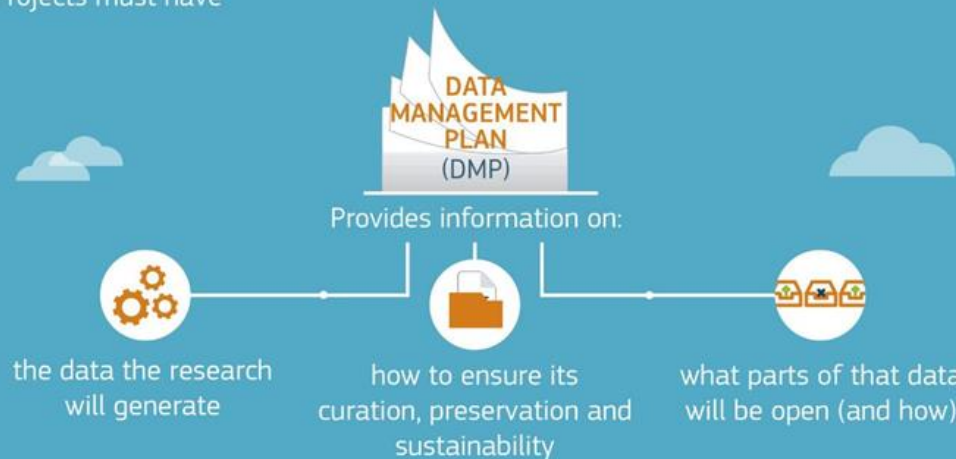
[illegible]rojects must have

DATA MANAGEMENT PLAN (DMP)

Provides information on:

the data the research will generate

how to ensure its curation, preservation and sustainability

what parts of that data will be open (and how)